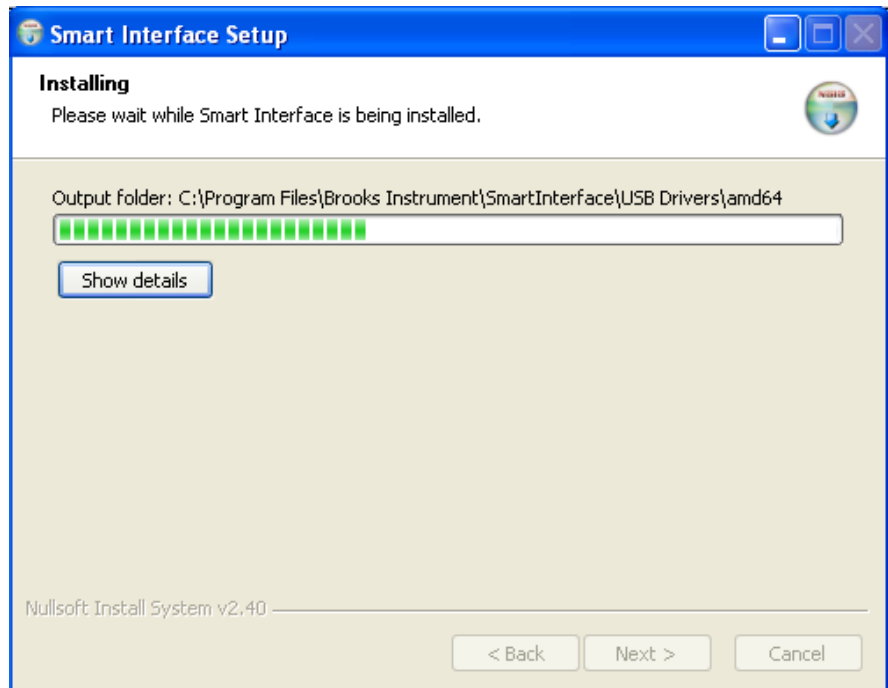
Smart Interface Setup

Installing
Please wait while Smart Interface is being installed.

NSIS

Output folder: C:\Program Files\Brooks Instrument\SmartInterface\USB Drivers\amd64

Show details

Nullsoft Install System v2.40

< Back
Next >
Cancel